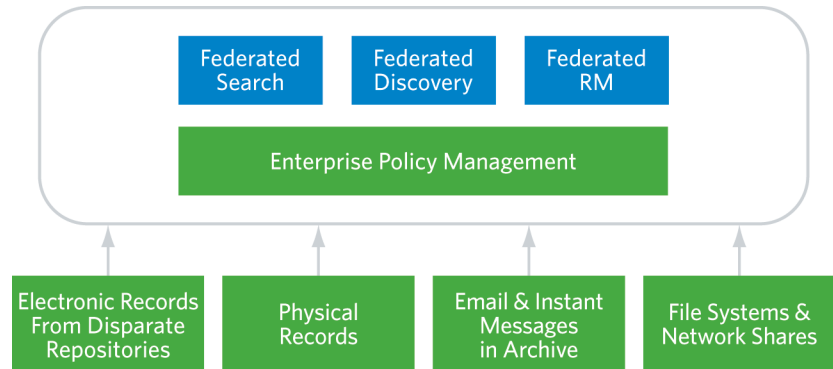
Federated Search

Federated Discovery

Federated RM

Enterprise Policy Management

Electronic Records From Disparate Repositories

Physical Records

Email & Instant Messages in Archive

File Systems & Network Shares